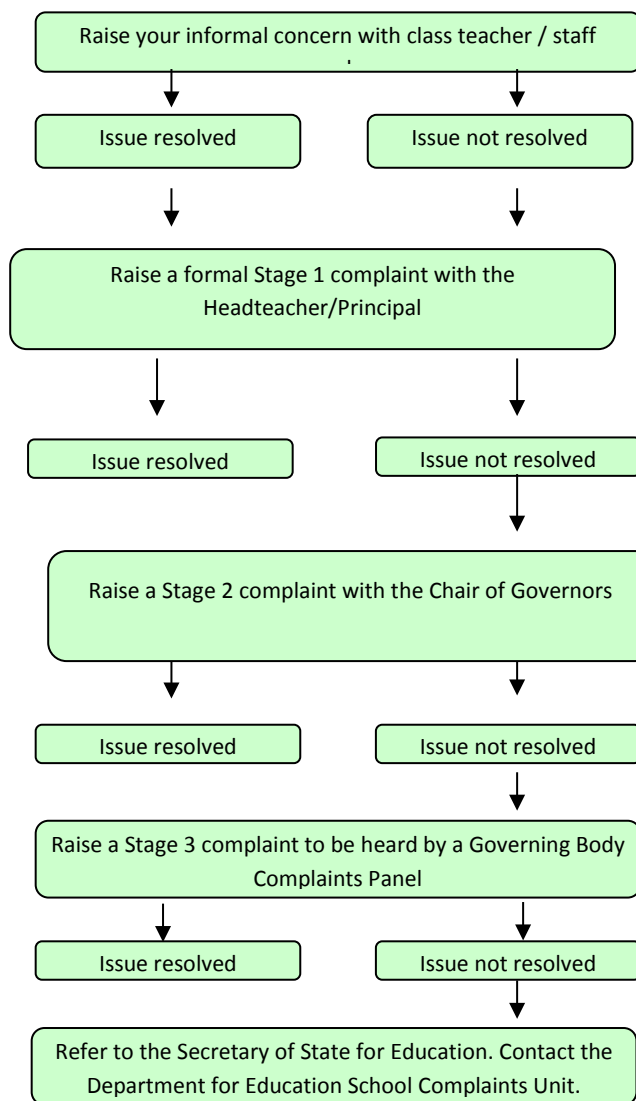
Raise your informal concern with class teacher / staff

Issue resolved

Issue not resolved

Raise a formal Stage 1 complaint with the Headteacher/Principal

Issue resolved

Issue not resolved

Raise a Stage 2 complaint with the Chair of Governors

Issue resolved

Issue not resolved

Raise a Stage 3 complaint to be heard by a Governing Body Complaints Panel

Issue resolved

Issue not resolved

Refer to the Secretary of State for Education. Contact the Department for Education School Complaints Unit.